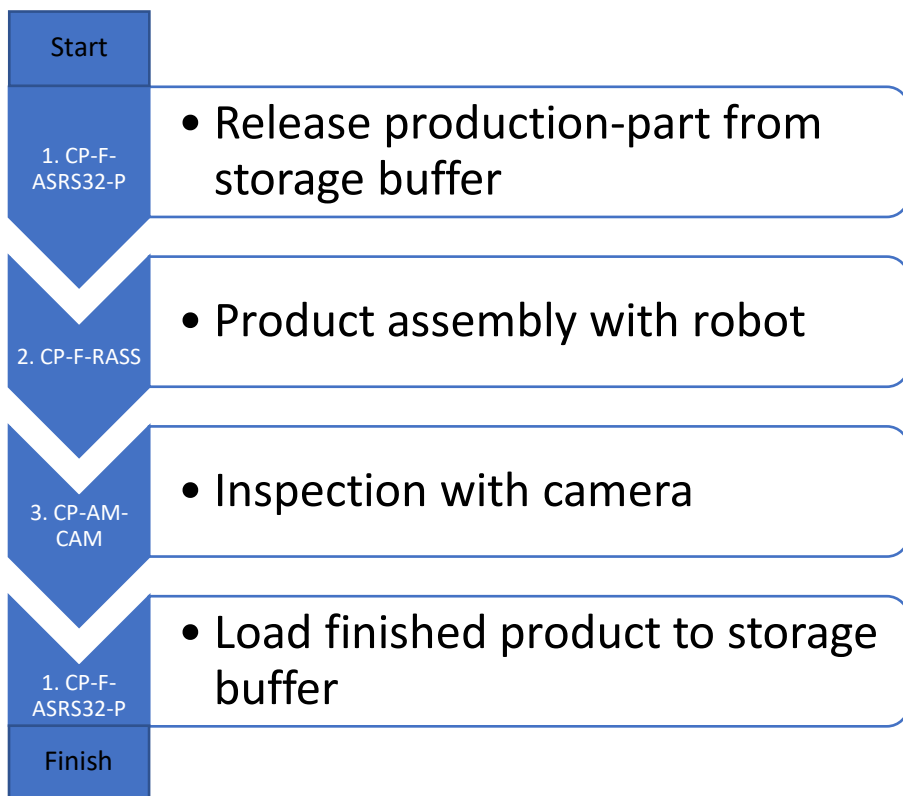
Start

1. CP-F-ASRS32-P

• Release production-part from storage buffer

2. CP-F-RASS

• Product assembly with robot

3. CP-AM-CAM

• Inspection with camera

1. CP-F-ASRS32-P

• Load finished product to storage buffer

Finish